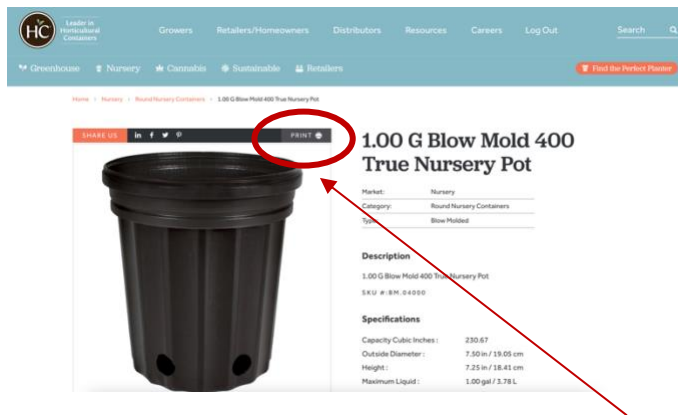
HC Leader in Horticultural Containers

Growers Retailers/Homeowners Distributors Resources Careers Log Out Search

Greenhouse Nursery Cannabis Sustainable Retailers

Find the Perfect Planter

Home > Nursery > Round Nursery Containers > 1.00 G Blow Mold 400 True Nursery Pot

SHARE US in f

PRINT

1.00 G Blow Mold 400 True Nursery Pot

| | |
|---|---|
| Market: | Nursery |
| Category: | Round Nursery Containers |
| Type: | Blow Molded |

Description

1.00 G Blow Mold 400 True Nursery Pot

SKU #: BM.04000

Specifications

| | |
|---|---|
| Capacity Cubic Inches : | 230.67 |
| Outside Diameter : | 7.50 in / 19.05 cm |
| Height : | 7.25 in / 18.41 cm |
| Maximum Liquid : | 1.00 gal / 3.78 L |